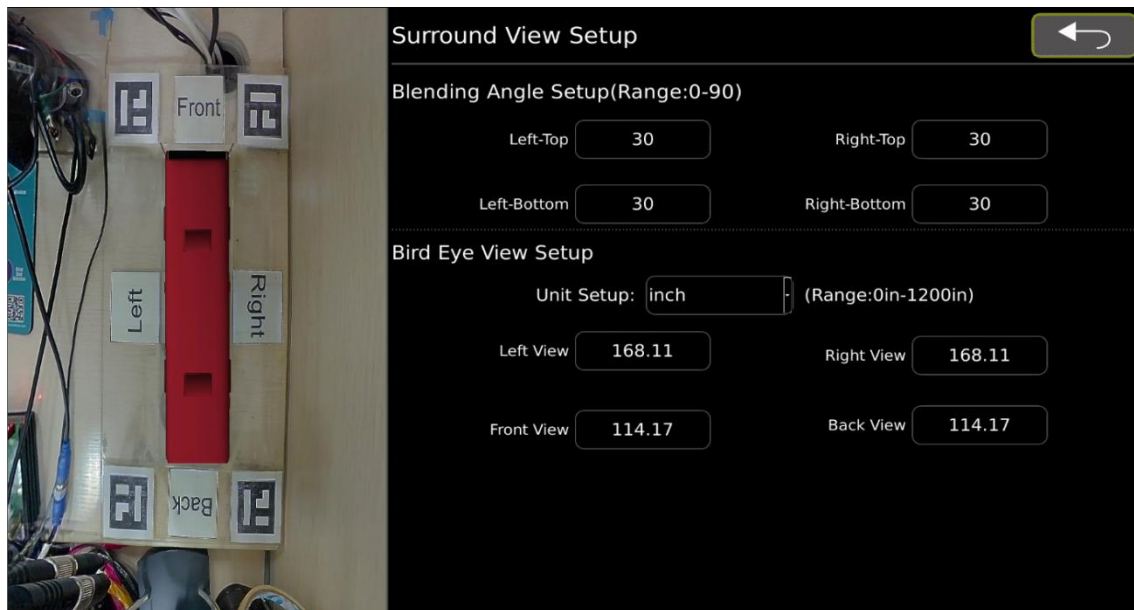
Front
Left
Right
Back

Surround View Setup

Blending Angle Setup(Range:0-90)

Left-Top 30
Right-Top 30
Left-Bottom 30
Right-Bottom 30

Bird Eye View Setup

Unit Setup: inch (Range:0in-1200in)

Left View 168.11
Right View 168.11
Front View 114.17
Back View 114.17